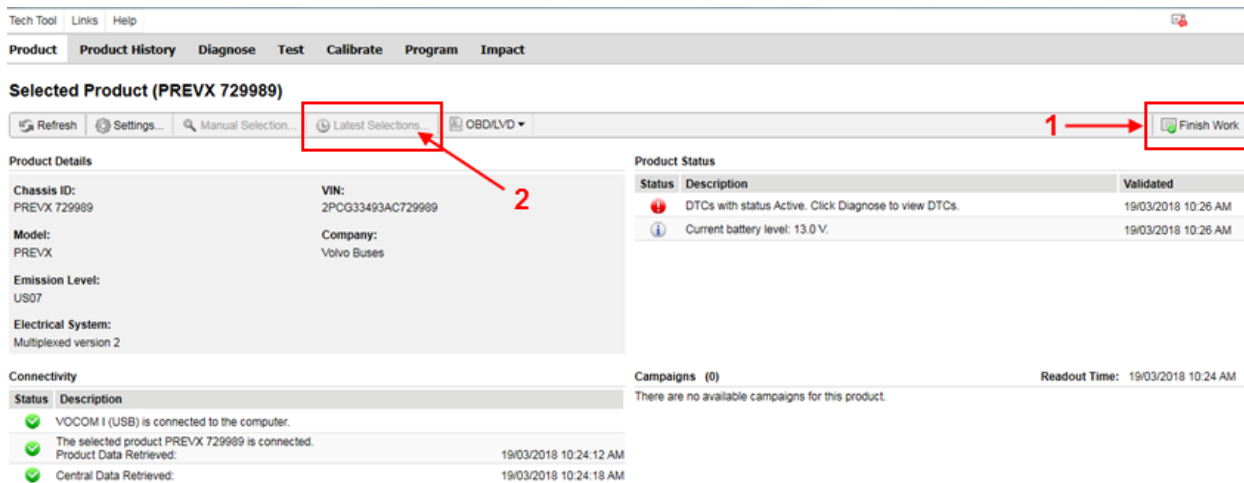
Tech Tool Links Help

Product Product History Diagnose Test Calibrate Program Impact

Selected Product (PREVX 729989)

Refresh Settings... Manual Selection... Latest Selections... OBD/LVD

1

Finish Work

2

Product Details

Chassis ID:
PREVX 729989

VIN:
2PCG33493AC729989

Model:
PREVX

Company:
Volvo Buses

Emission Level:
US07

Electrical System:
Multiplexed version 2

Product Status

| Status | Description | Validated |
|---|---|---|
| | DTCs with status Active. Click Diagnose to view DTCs. | 19/03/2018 10:26 AM |
| | Current battery level: 13.0 V. | 19/03/2018 10:26 AM |

Connectivity

| Status | Description | |
|---|---|---|
| | VOCOM I (USB) is connected to the computer. | |
| | The selected product PREVX 729989 is connected. Product Data Retrieved: | 19/03/2018 10:24:12 AM |
| | Central Data Retrieved: | 19/03/2018 10:24:18 AM |

Campaigns (0)

Readout Time: 19/03/2018 10:24 AM

There are no available campaigns for this product.